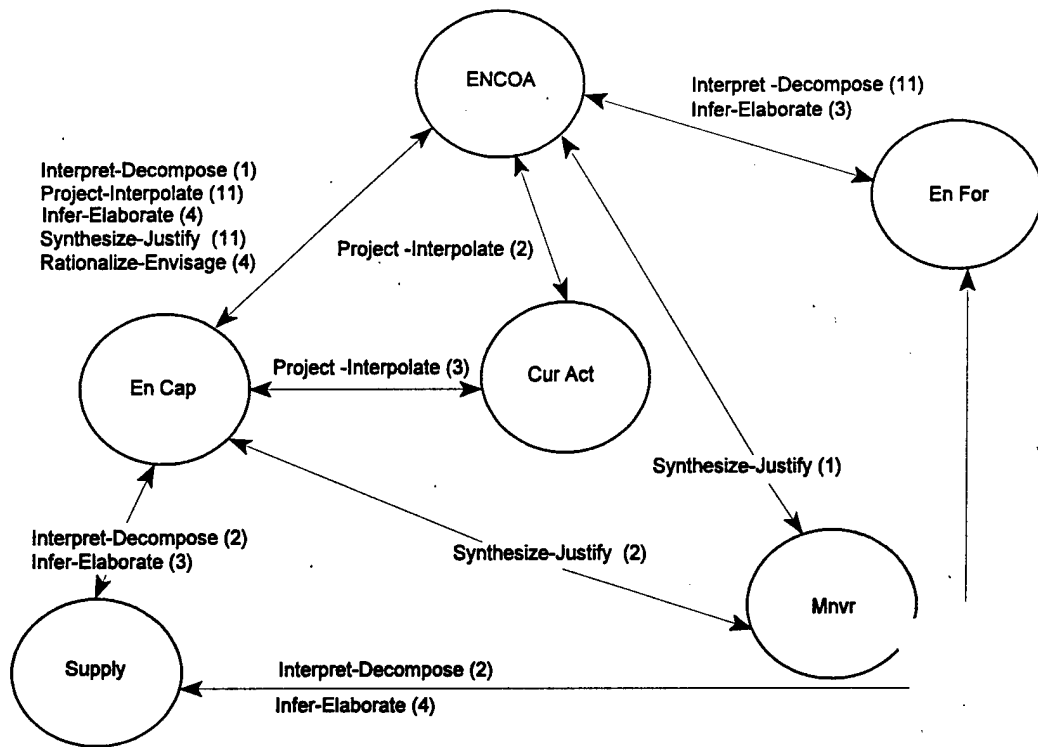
ENCOA

Interpret -Decompose (11)
Infer-Elaborate (3)

En For

Interpret-Decompose (1)
Project-Interpolate (11)
Infer-Elaborate (4)
Synthesize-Justify (11)
Rationalize-Envisage (4)

Project -Interpolate (2)

En Cap

Project -Interpolate (3)

Cur Act

Synthesize-Justify (1)

Interpret-Decompose (2)
Infer-Elaborate (3)

Synthesize-Justify (2)

Mnvr

Supply

Interpret-Decompose (2)
Infer-Elaborate (4)